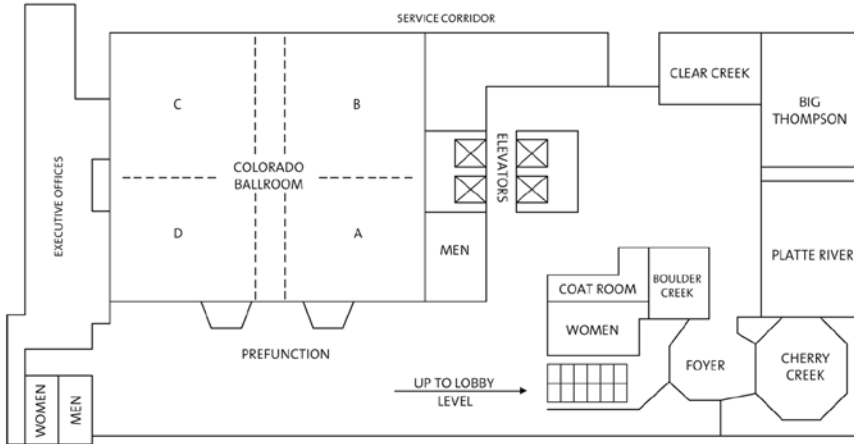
SERVICE CORRIDOR

EXECUTIVE OFFICES

C

B

COLORADO BALLROOM

D

A

ELEVATORS

MEN

CLEAR CREEK

BIG THOMPSON

PLATTE RIVER

COAT ROOM

BOULDER CREEK

WOMEN

FOYER

CHERRY CREEK

PREFUNCTION

UP TO LOBBY LEVEL

WOMEN

MEN